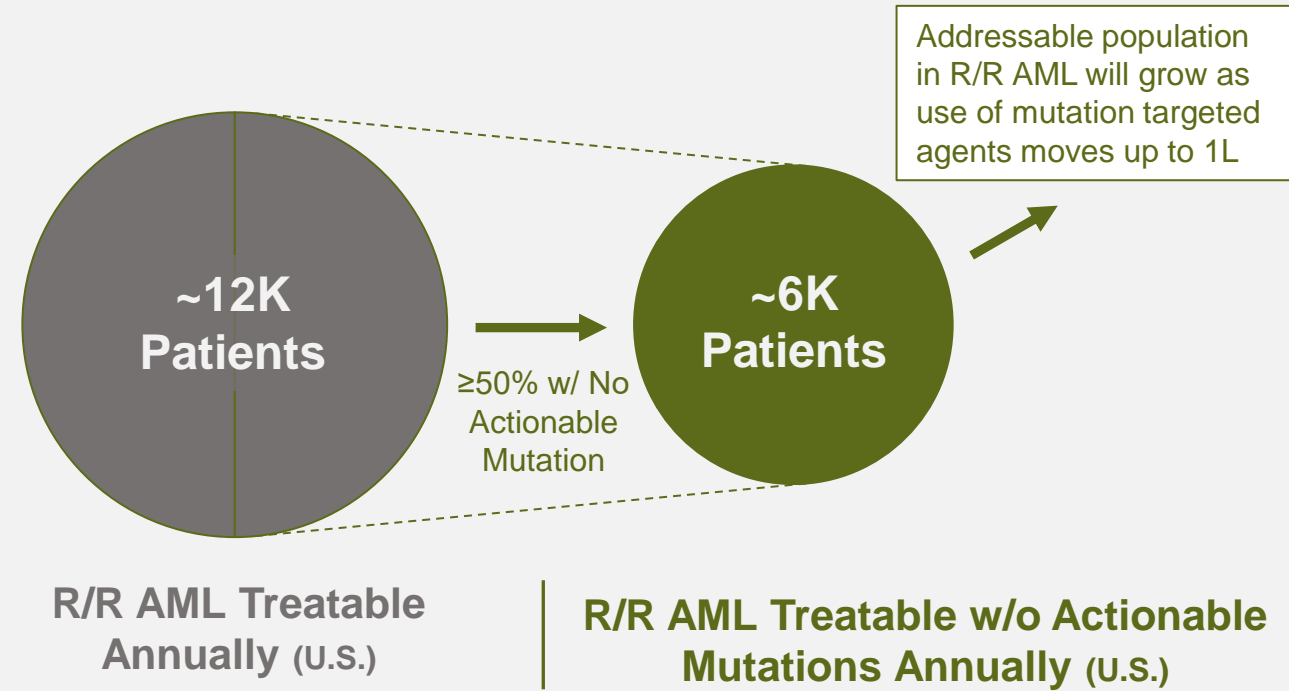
Addressable population in R/R AML will grow as use of mutation targeted agents moves up to 1L

~12K Patients

≥50% w/ No Actionable Mutation

~6K Patients

R/R AML Treatable Annually (U.S.)

R/R AML Treatable w/o Actionable Mutations Annually (U.S.)